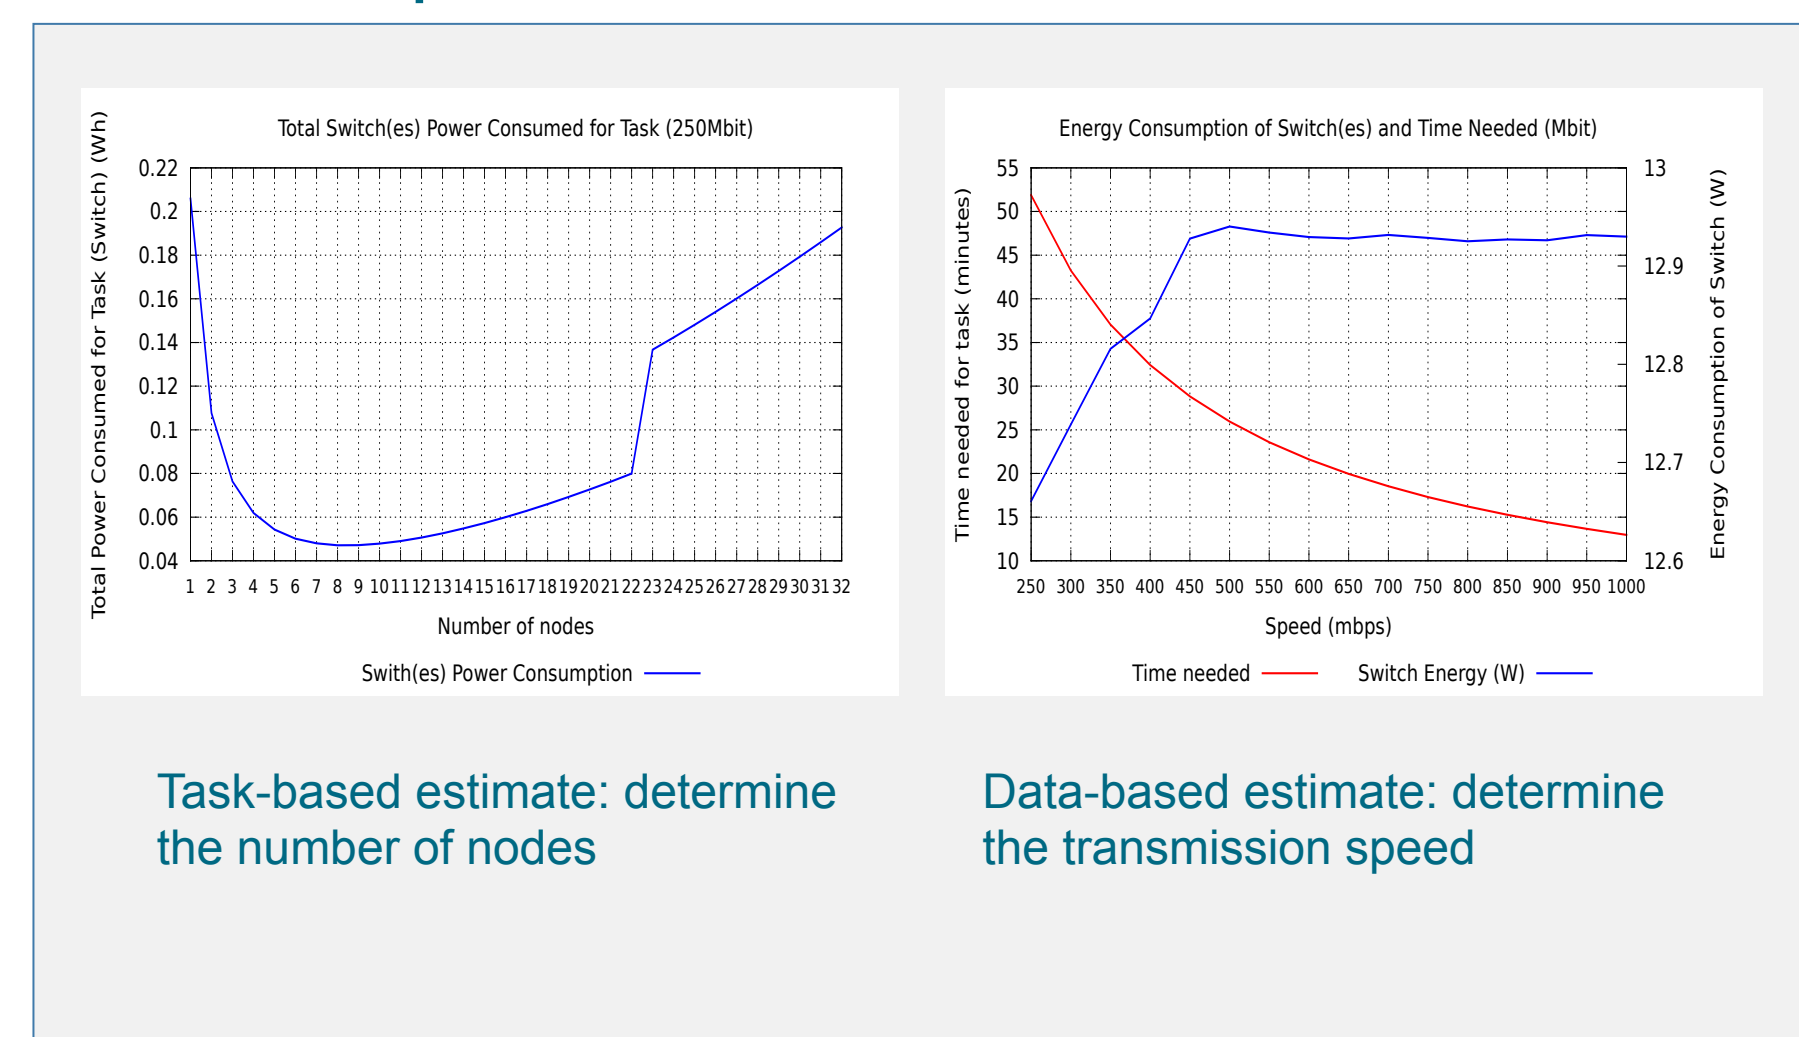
Total Switch(es) Power Consumed for Task (250Mbit)

Total Power Consumed for Task (Switch) (Wh)

0.22
0.2
0.18
0.16
0.14
0.12
0.1
0.08
0.06
0.04

1 2 3 4 5 6 7 8 9 10 11 12 13 14 15 16 17 18 19 20 21 22 23 24 25 26 27 28 29 30 31 32

Number of nodes

Swith(es) Power Consumption

Energy Consumption of Switch(es) and Time Needed (Mbit)

Time needed for task (minutes)

55
50
45
40
35
30
25
20
15
10

250 300 350 400 450 500 550 600 650 700 750 800 850 900 950 1000

Speed (mbps)

13
12.9
12.8
12.7
12.6

Energy Consumption of Switch (W)

Time needed

Switch Energy (W)

Task-based estimate: determine the number of nodes

Data-based estimate: determine the transmission speed